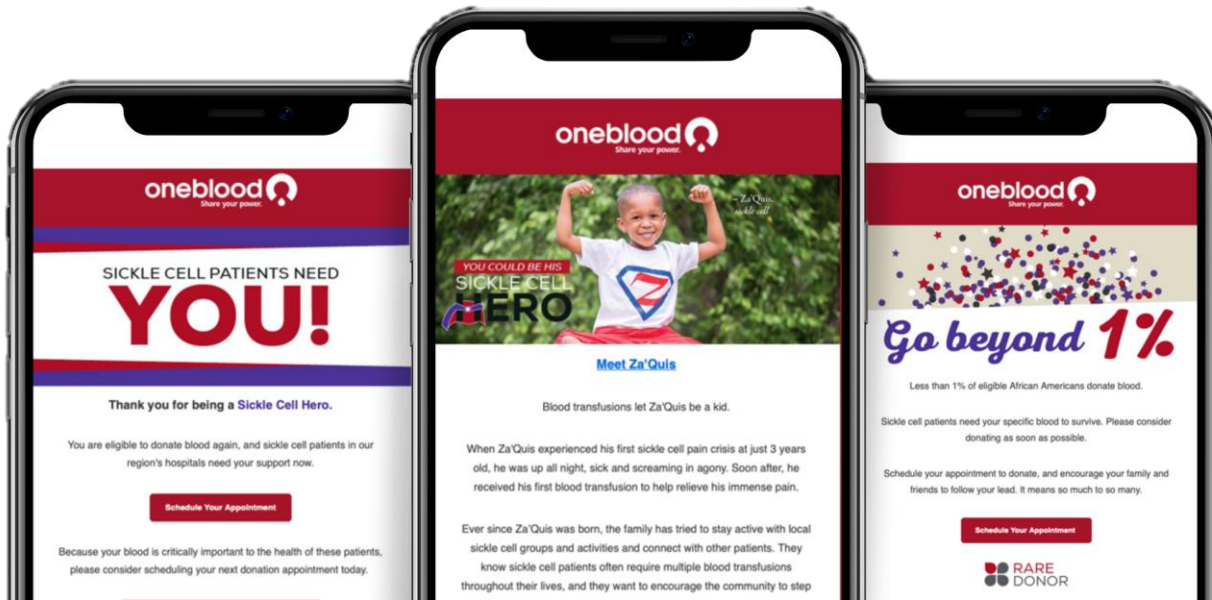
oneblood
Share your power.

SICKLE CELL PATIENTS NEED
YOU!

Thank you for being a Sickle Cell Hero.

You are eligible to donate blood again, and sickle cell patients in our region's hospitals need your support now.

Schedule Your Appointment

Because your blood is critically important to the health of these patients, please consider scheduling your next donation appointment today.

oneblood
Share your power.

~ Za'Quis, sickle cell

YOU COULD BE HIS
SICKLE CELL
HERO

Meet Za'Quis

Blood transfusions let Za'Quis be a kid.

When Za'Quis experienced his first sickle cell pain crisis at just 3 years old, he was up all night, sick and screaming in agony. Soon after, he received his first blood transfusion to help relieve his immense pain.

Ever since Za'Quis was born, the family has tried to stay active with local sickle cell groups and activities and connect with other patients. They know sickle cell patients often require multiple blood transfusions throughout their lives, and they want to encourage the community to step

oneblood
Share your power.

Go beyond 1%

Less than 1% of eligible African Americans donate blood.

Sickle cell patients need your specific blood to survive. Please consider donating as soon as possible.

Schedule your appointment to donate, and encourage your family and friends to follow your lead. It means so much to so many.

Schedule Your Appointment

RARE DONOR